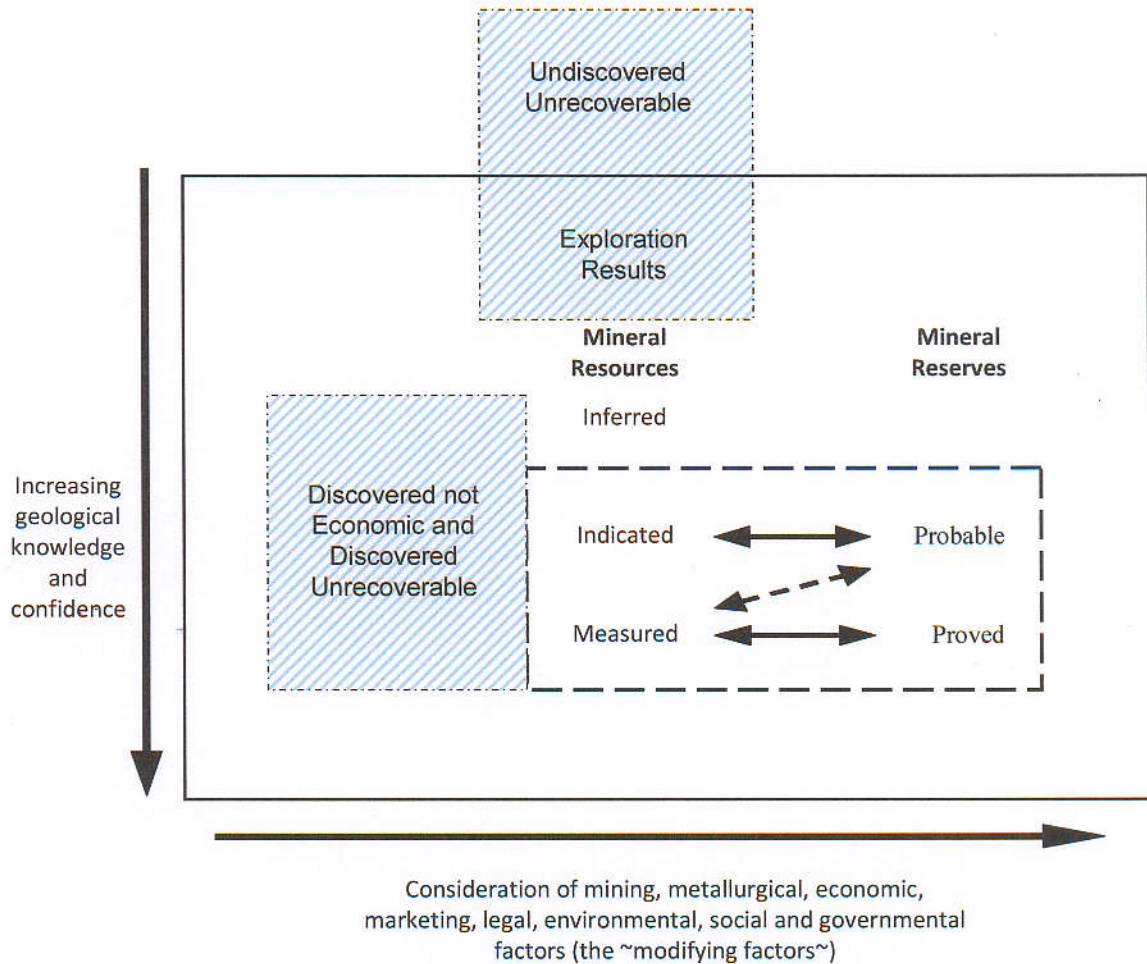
Undiscovered Unrecoverable

Exploration Results

Mineral Resources

Mineral Reserves

Inferred

Increasing geological knowledge and confidence

Discovered not Economic and Discovered Unrecoverable

Indicated

Probable

Measured

Proved

Consideration of mining, metallurgical, economic, marketing, legal, environmental, social and governmental factors (the ~modifying factors~)